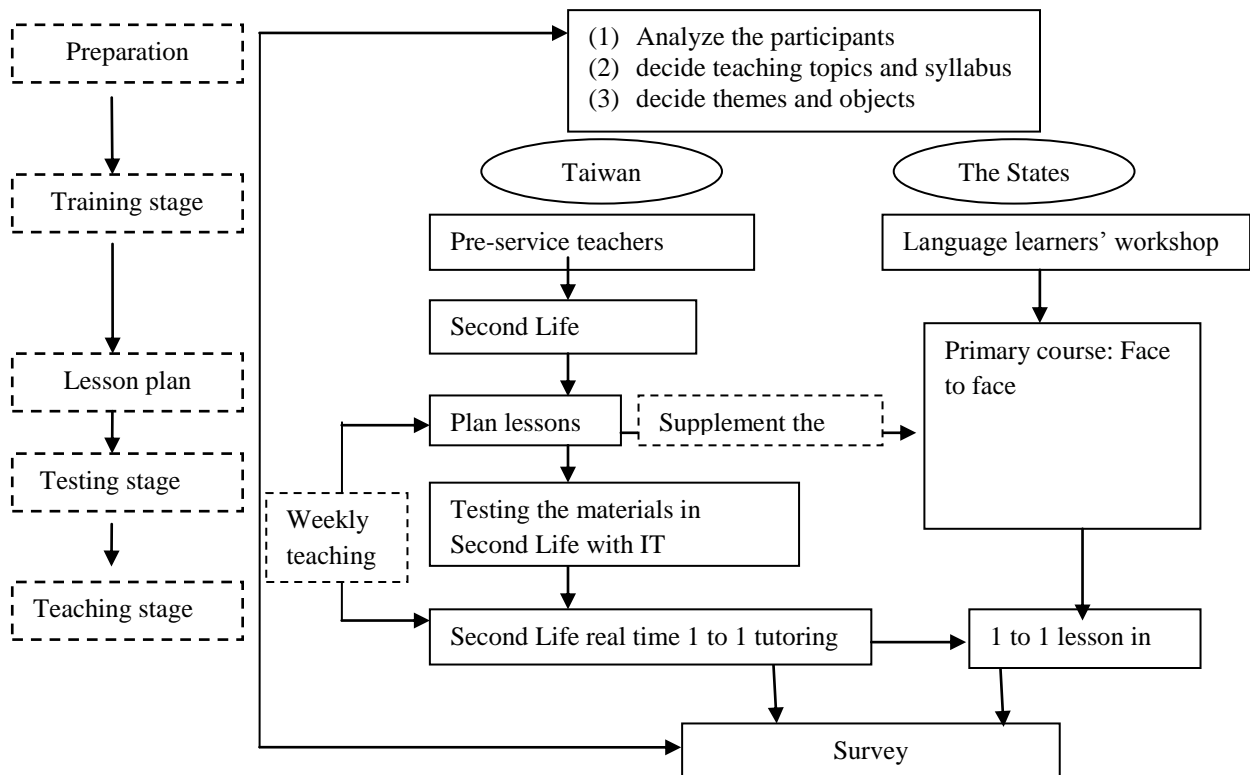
Preparation

Training stage

Lesson plan

Testing stage

Teaching stage

(1) Analyze the participants
(2) decide teaching topics and syllabus
(3) decide themes and objects

Taiwan

The States

Pre-service teachers

Second Life

Plan lessons

Supplement the

Weekly teaching

Testing the materials in Second Life with IT

Second Life real time 1 to 1 tutoring

Language learners' workshop

Primary course: Face to face

1 to 1 lesson in

Survey